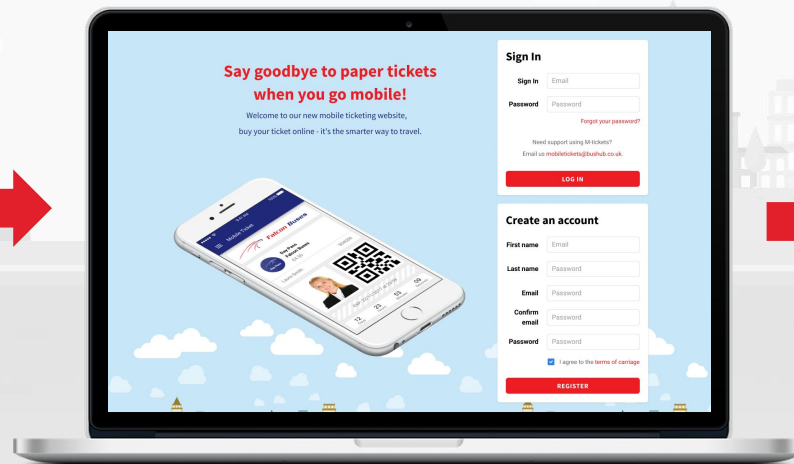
Say goodbye to paper tickets when you go mobile!

Welcome to our new mobile ticketing website, buy your ticket online - it's the smarter way to travel.

Mobile Tickets

Falcon Buses

Sign In

Sign In Email

Password Password

Forgot your password?

Need support using M-tickets?

Email us mobiletickets@bushub.co.uk.

LOG IN

Create an account

First name Email

Last name Password

Email Password

Confirm email Password

Password Password

I agree to the terms of carriage

REGISTER